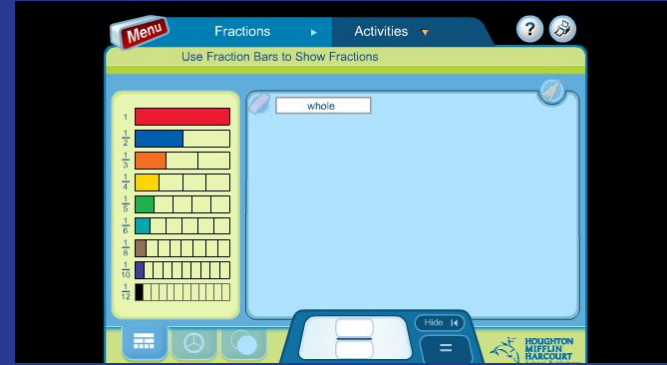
Menu

Fractions ▸

Activities ▾

?

Use Fraction Bars to Show Fractions

1

$\frac{1}{2}$

$\frac{1}{3}$

$\frac{1}{4}$

$\frac{1}{5}$

$\frac{1}{6}$

$\frac{1}{8}$

$\frac{1}{10}$

$\frac{1}{12}$

whole

Hide

=

HOUGHTON MIFFLIN HARCOURT